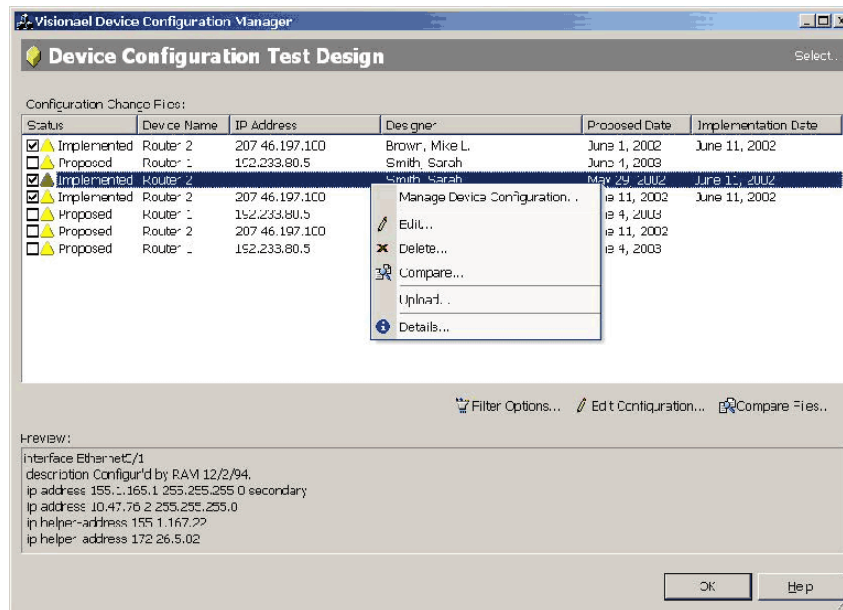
Visionael Device Configuration Manager

Device Configuration Test Design

Select...

Configuration Change Files:

| Status | Device Name | IP Address | Designer | Proposed Date | Implementation Date |
|---|---|---|---|---|---|
| Implemented | Router 2 | 207.46.197.100 | Brown, Mike L. | June 1, 2002 | June 11, 2002 |
| Proposed | Router 1 | 192.233.80.5 | Smith, Sarah | June 4, 2003 | |
| Implemented | Router 2 | | Smith, Sarah | May 29, 2002 | June 11, 2002 |
| Implemented | Router 2 | 207.46.197.100 | | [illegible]e 11, 2002 | June 11, 2002 |
| Proposed | Router 1 | 192.233.80.5 | | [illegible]e 4, 2003 | |
| Proposed | Router 2 | 207.46.197.100 | | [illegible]e 11, 2002 | |
| Proposed | Router 1 | 192.233.80.5 | | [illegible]e 4, 2003 | |

Manage Device Configuration...
Edit...
Delete...
Compare...
Upload...
Details...

Filter Options... Edit Configuration... Compare Files...

Preview:

interface Ethernet0/1
description Configur'd by RAM 12/2/94.
ip address 155.1.165.1 255.255.255.0 secondary
ip address 10.47.76.2 255.255.255.0
ip helper-address 155.1.167.22
ip helper address 172.26.5.02

OK Help